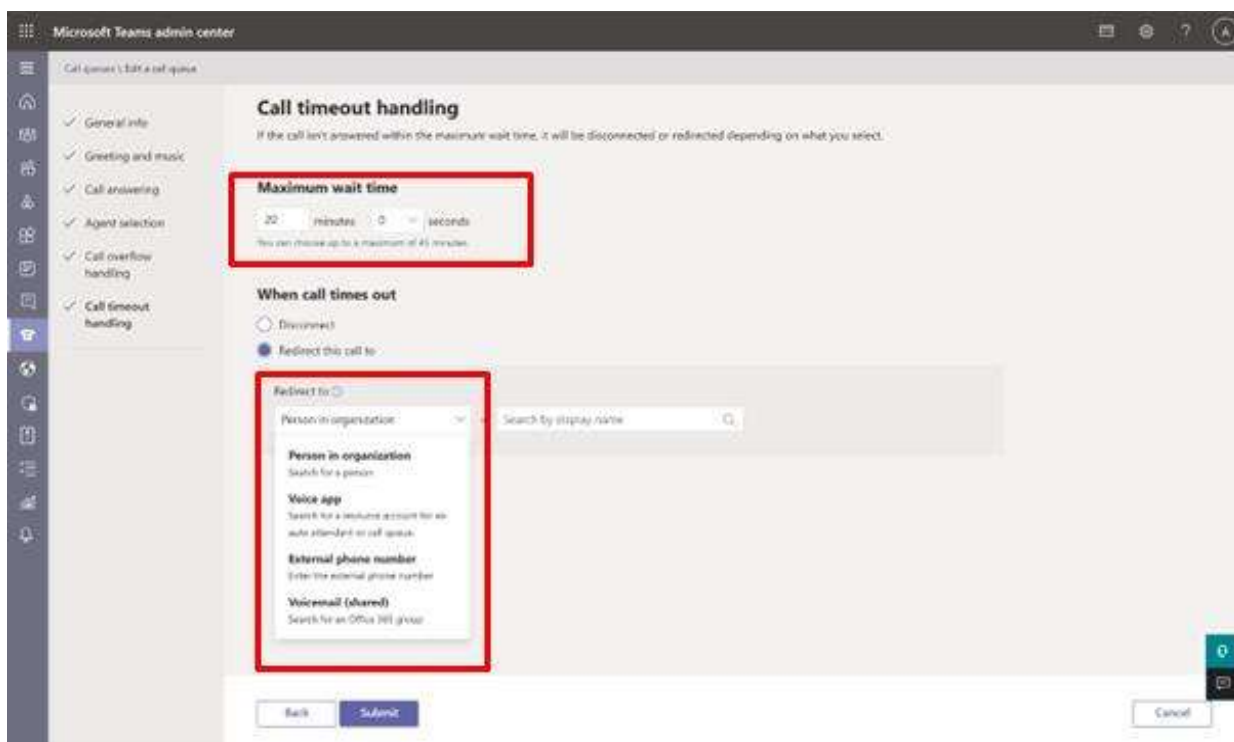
Microsoft Teams admin center

Call queues \ Edit a call queue

General info
Greeting and music
Call answering
Agent selection
Call overflow handling
Call timeout handling

Call timeout handling

If the call isn't answered within the maximum wait time, it will be disconnected or redirected depending on what you select.

Maximum wait time

20 minutes 0 seconds

You can choose up to a maximum of 45 minutes.

When call times out

Disconnect

Redirect this call to

Redirect to

Person in organization

Search by display name

Person in organization
Search for a person

Voice app
Search for a resource account for an auto attendant or call queue.

External phone number
Enter the external phone number

Voicemail (shared)
Search for an Office 365 group

Back

Submit

Cancel